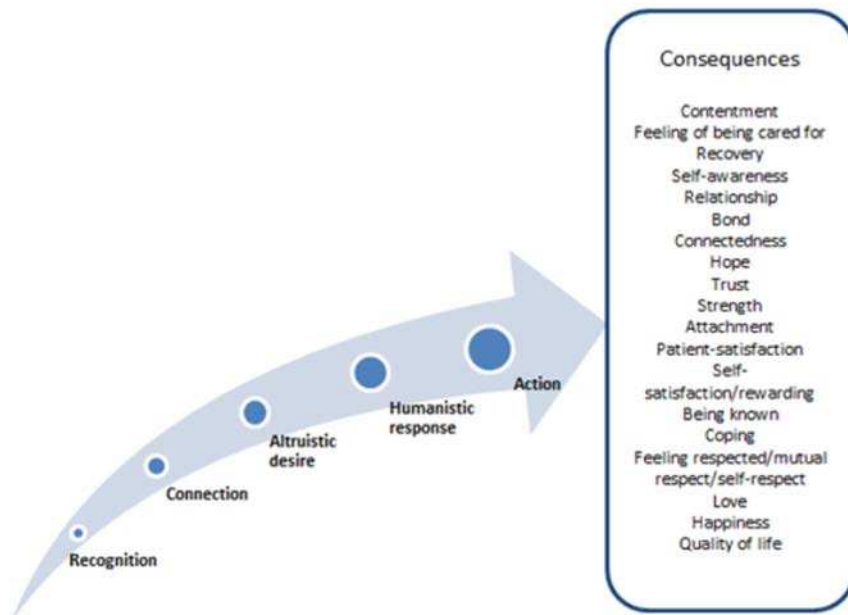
Recognition

Connection

Altruistic desire

Humanistic response

Action

Consequences

Contentment
Feeling of being cared for
Recovery
Self-awareness
Relationship
Bond
Connectedness
Hope
Trust
Strength
Attachment
Patient-satisfaction
Self-satisfaction/rewarding
Being known
Coping
Feeling respected/mutual respect/self-respect
Love
Happiness
Quality of life